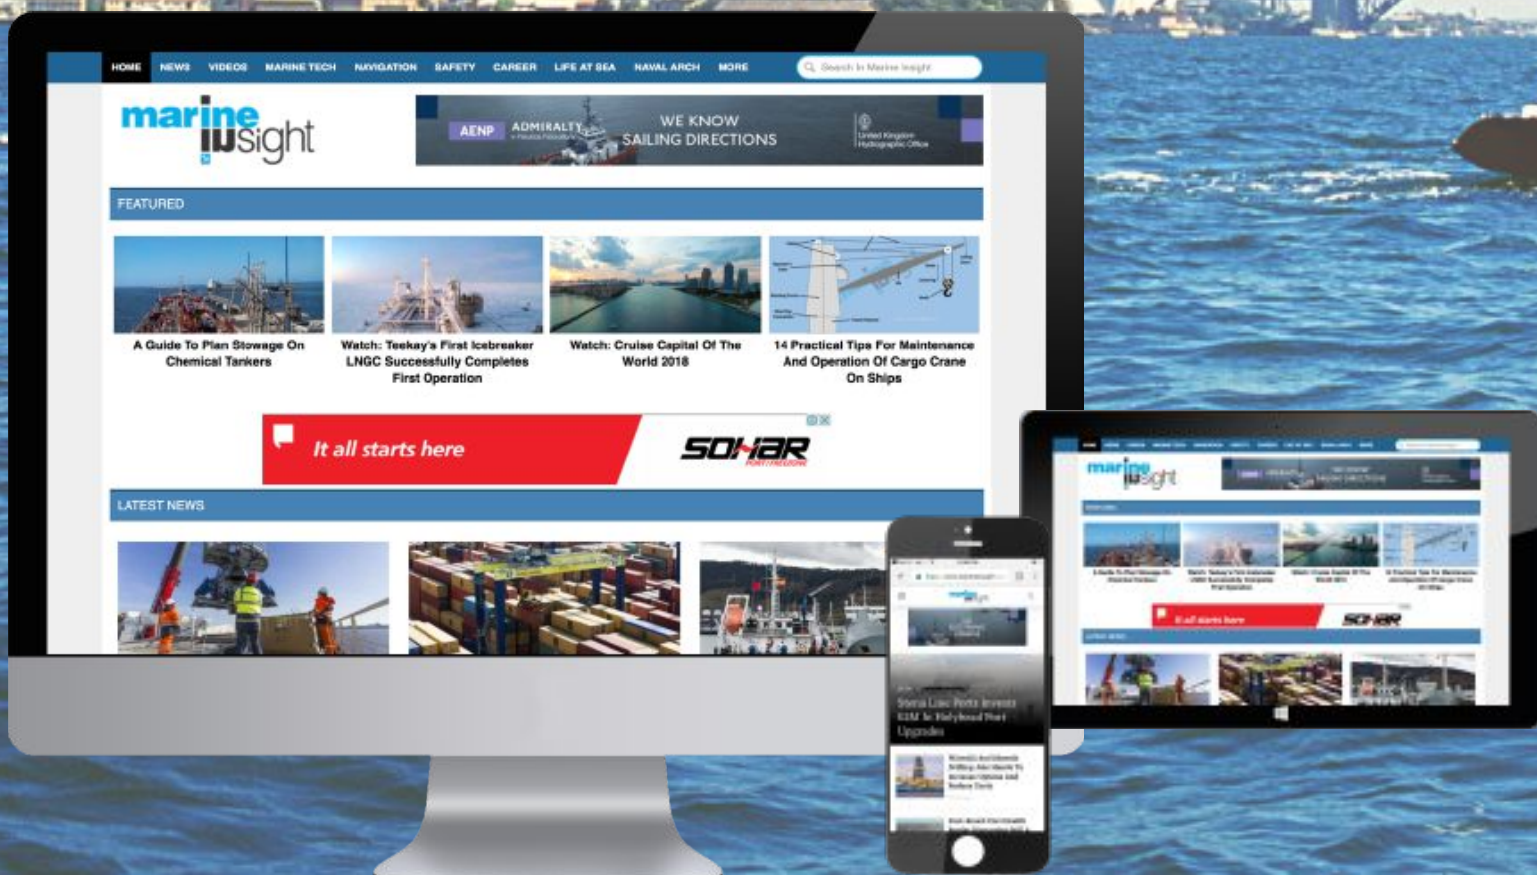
HOME NEWS VIDEOS MARINE TECH NAVIGATION SAFETY CAREER LIFE AT SEA NAVAL ARCH MORE

Search In Marine Insight

marine insight

AENP ADMIRALTY WE KNOW SAILING DIRECTIONS United Kingdom Hydrographic Office

FEATURED

A Guide To Plan Stowage On Chemical Tankers

Watch: Teekay's First Icebreaker LNGC Successfully Completes First Operation

Watch: Cruise Capital Of The World 2018

14 Practical Tips For Maintenance And Operation Of Cargo Crane On Ships

It all starts here

SOHAR

LATEST NEWS

Stena Line Ports Invests £3M In Holyhead Port Upgrades

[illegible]

It all starts here

SOHAR